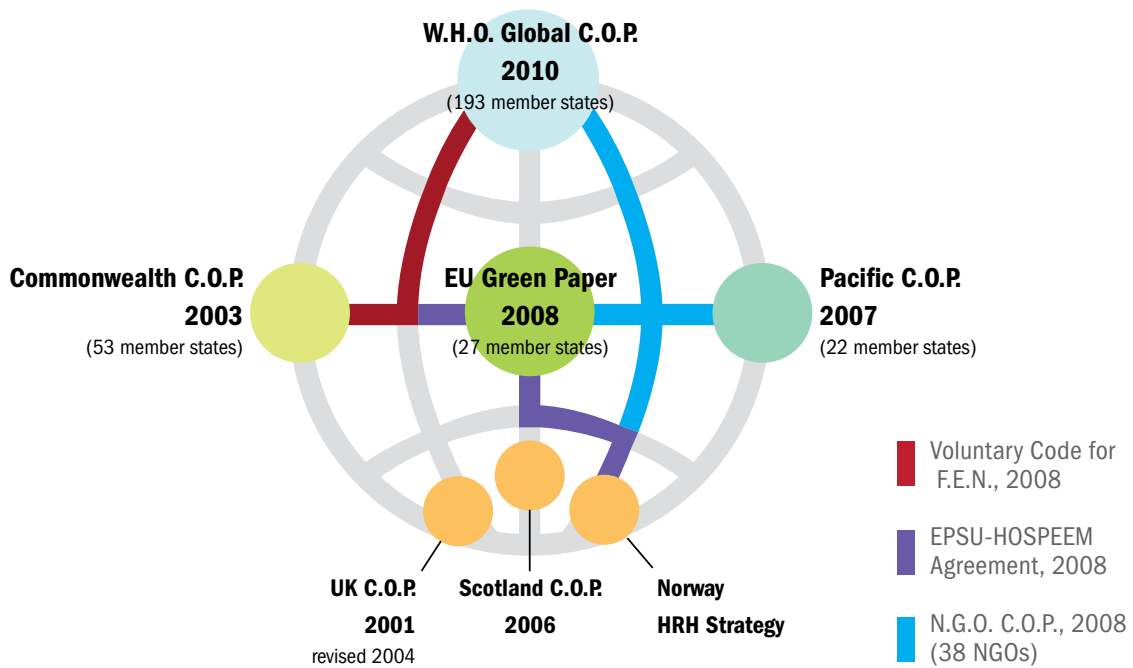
W.H.O. Global C.O.P.
2010
(193 member states)

Commonwealth C.O.P.
2003
(53 member states)

EU Green Paper
2008
(27 member states)

Pacific C.O.P.
2007
(22 member states)

UK C.O.P.
2001
revised 2004

Scotland C.O.P.
2006

Norway
HRH Strategy

Voluntary Code for F.E.N., 2008

EPSU-HOSPEEM Agreement, 2008

N.G.O. C.O.P., 2008 (38 NGOs)